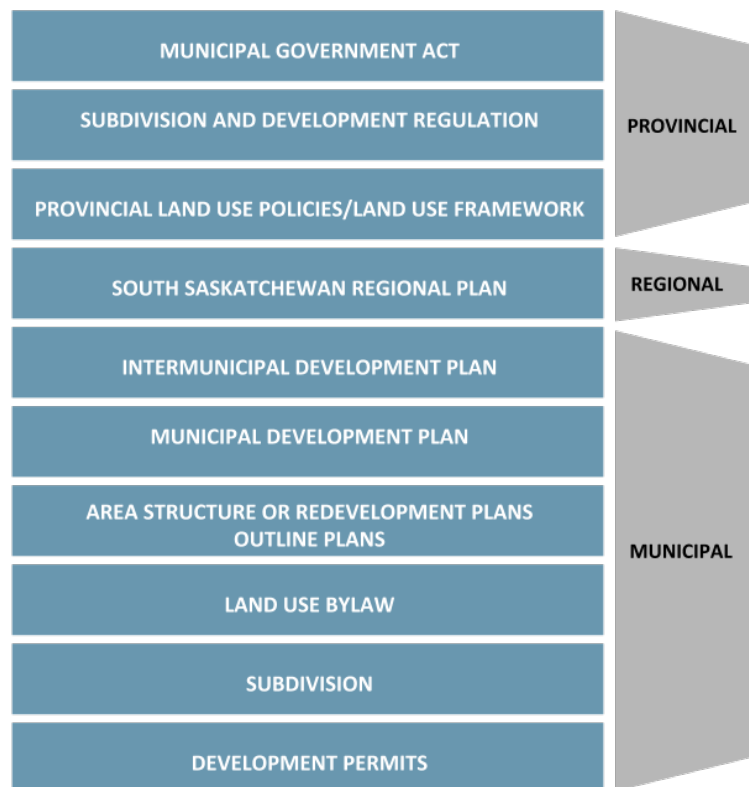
MUNICIPAL GOVERNMENT ACT

SUBDIVISION AND DEVELOPMENT REGULATION

PROVINCIAL LAND USE POLICIES/LAND USE FRAMEWORK

PROVINCIAL

SOUTH SASKATCHEWAN REGIONAL PLAN

REGIONAL

INTERMUNICIPAL DEVELOPMENT PLAN

MUNICIPAL DEVELOPMENT PLAN

AREA STRUCTURE OR REDEVELOPMENT PLANS
OUTLINE PLANS

LAND USE BYLAW

SUBDIVISION

DEVELOPMENT PERMITS

MUNICIPAL